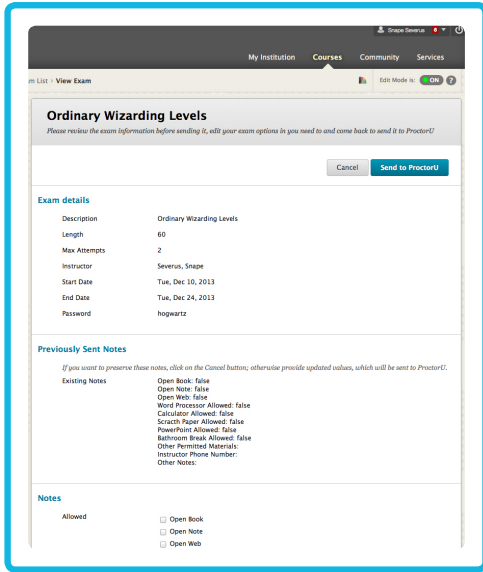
Snape Severus 6

My Institution Courses Community Services

m List › View Exam

Edit Mode is: ON ?

Ordinary Wizarding Levels

Please review the exam information before sending it, edit your exam options in you need to and come back to send it to ProctorU

Cancel Send to ProctorU

Exam details

| | |
|---|---|
| Description | Ordinary Wizarding Levels |
| Length | 60 |
| Max Attempts | 2 |
| Instructor | Severus, Snape |
| Start Date | Tue, Dec 10, 2013 |
| End Date | Tue, Dec 24, 2013 |
| Password | hogwartz |

Previously Sent Notes

If you want to preserve these notes, click on the Cancel button; otherwise provide updated values, which will be sent to ProctorU.

Existing Notes
Open Book: false
Open Note: false
Open Web: false
Word Processor Allowed: false
Calculator Allowed: false
Scratch Paper Allowed: false
PowerPoint Allowed: false
Bathroom Break Allowed: false
Other Permitted Materials:
Instructor Phone Number:
Other Notes:

Notes

Allowed
Open Book
Open Note
Open Web